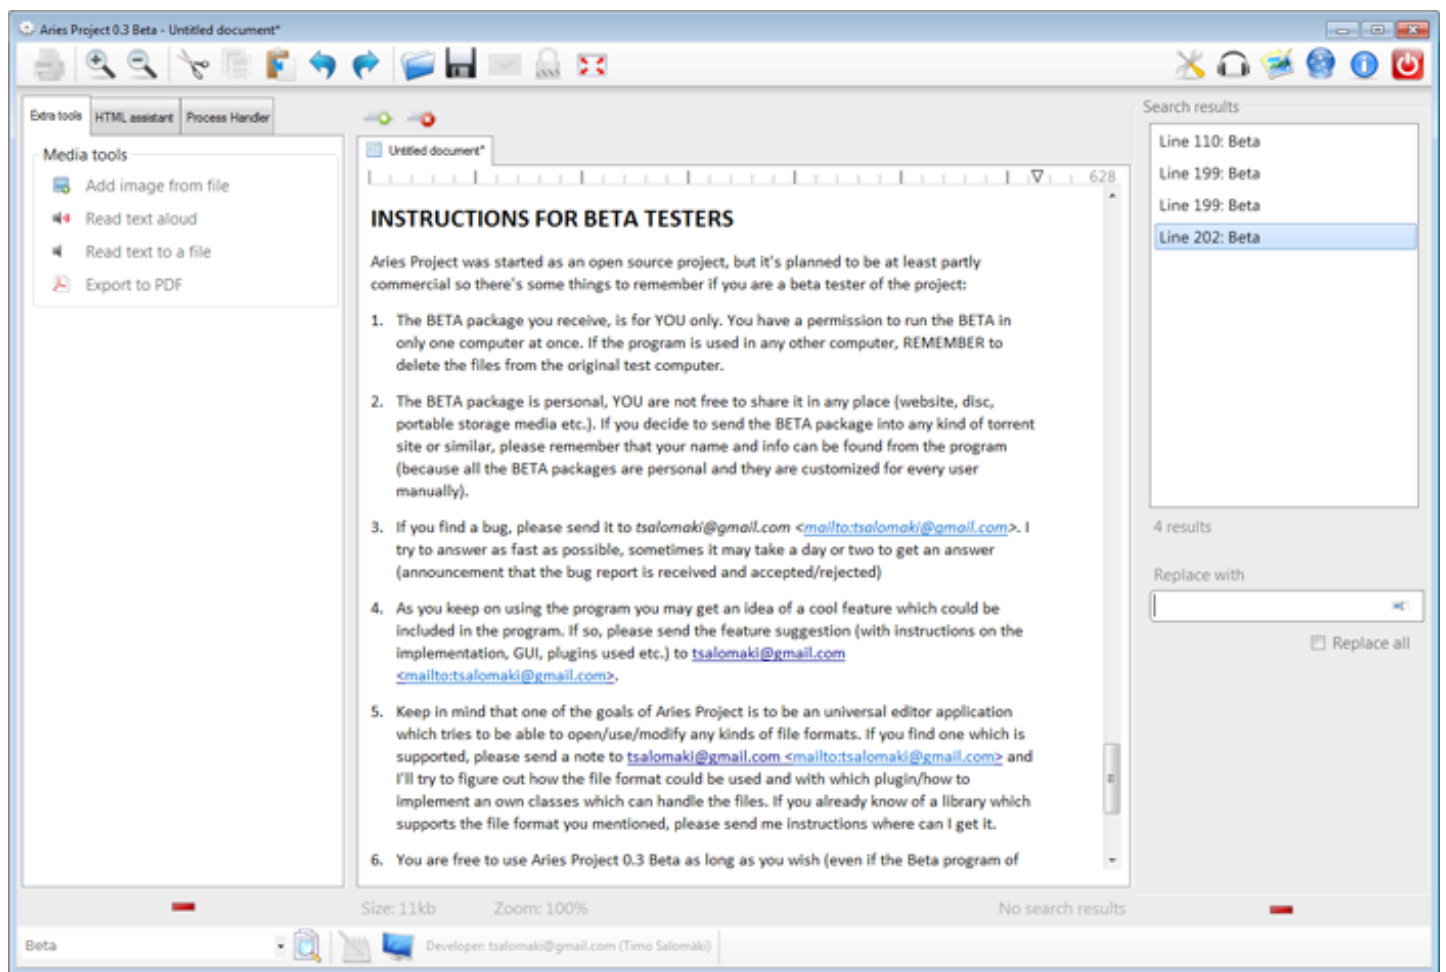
Aries Project 0.3 Beta - Untitled document*

Extra tools | HTML assistant | Process Handler

Media tools

Add image from file

Read text aloud

Read text to a file

Export to PDF

Untitled document*

628

INSTRUCTIONS FOR BETA TESTERS

Aries Project was started as an open source project, but it's planned to be at least partly commercial so there's some things to remember if you are a beta tester of the project:

1. The BETA package you receive, is for YOU only. You have a permission to run the BETA in only one computer at once. If the program is used in any other computer, REMEMBER to delete the files from the original test computer.

2. The BETA package is personal, YOU are not free to share it in any place (website, disc, portable storage media etc.). If you decide to send the BETA package into any kind of torrent site or similar, please remember that your name and info can be found from the program (because all the BETA packages are personal and they are customized for every user manually).

3. If you find a bug, please send it to tsalomaki@gmail.com <mailto:tsalomaki@gmail.com>. I try to answer as fast as possible, sometimes it may take a day or two to get an answer (announcement that the bug report is received and accepted/rejected)

4. As you keep on using the program you may get an idea of a cool feature which could be included in the program. If so, please send the feature suggestion (with instructions on the implementation, GUI, plugins used etc.) to tsalomaki@gmail.com <mailto:tsalomaki@gmail.com>.

5. Keep in mind that one of the goals of Aries Project is to be an universal editor application which tries to be able to open/use/modify any kinds of file formats. If you find one which is supported, please send a note to tsalomaki@gmail.com <mailto:tsalomaki@gmail.com> and I'll try to figure out how the file format could be used and with which plugin/how to implement an own classes which can handle the files. If you already know of a library which supports the file format you mentioned, please send me instructions where can I get it.

6. You are free to use Aries Project 0.3 Beta as long as you wish (even if the Beta program of

Search results

Line 110: Beta

Line 199: Beta

Line 199: Beta

Line 202: Beta

4 results

Replace with

Replace all

Size: 11kb    Zoom: 100%    No search results

Beta

Developer: tsalomaki@gmail.com (Timo Salomaki)